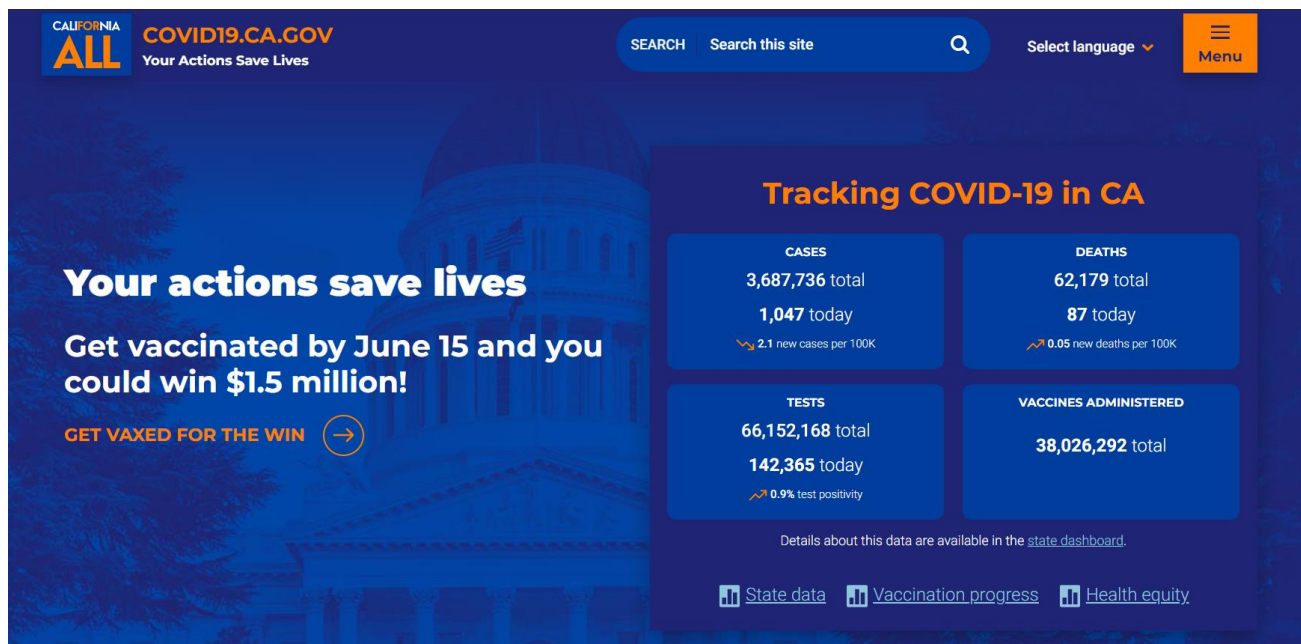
CALIFORNIA ALL

COVID19.CA.GOV
Your Actions Save Lives

SEARCH Search this site

Select language

Menu

Your actions save lives

Get vaccinated by June 15 and you could win $1.5 million!

GET VAXED FOR THE WIN

Tracking COVID-19 in CA

CASES
3,687,736 total
1,047 today
2.1 new cases per 100K

DEATHS
62,179 total
87 today
0.05 new deaths per 100K

TESTS
66,152,168 total
142,365 today
0.9% test positivity

VACCINES ADMINISTERED
38,026,292 total

Details about this data are available in the state dashboard.

State data Vaccination progress Health equity